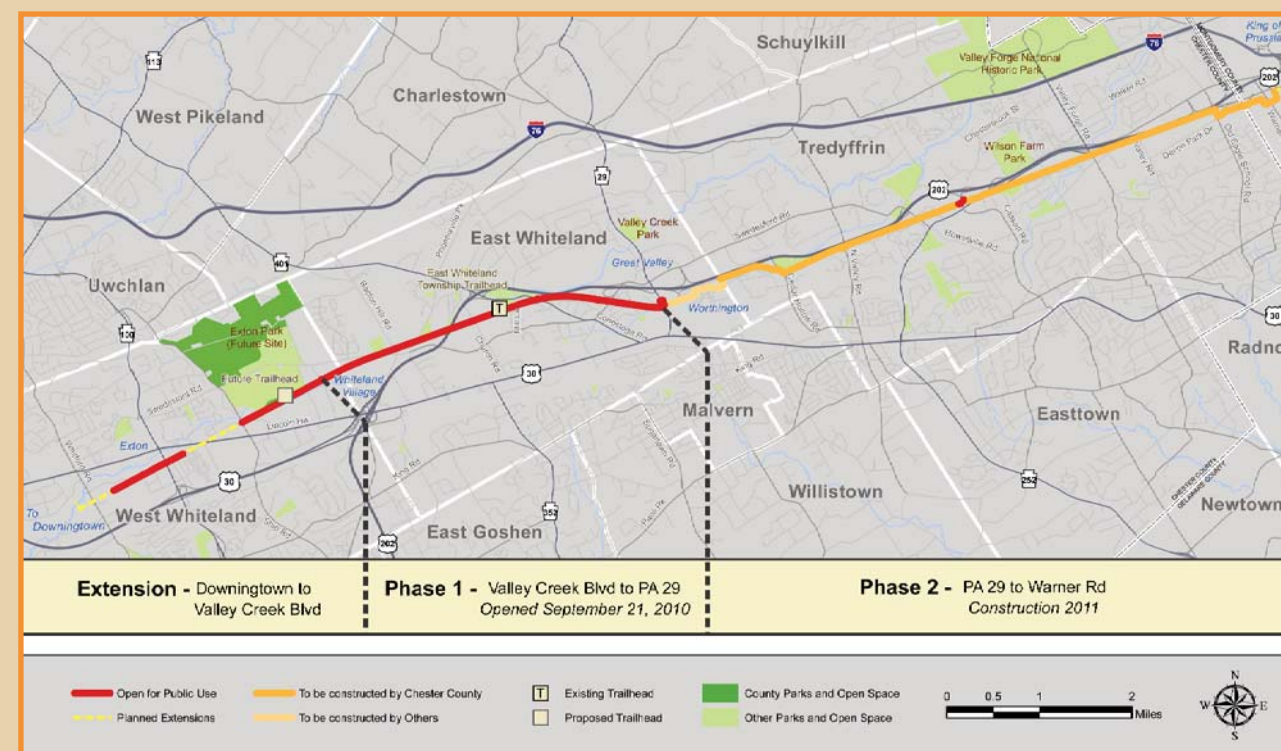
Schuylkill
King of Prussia
113
76
Montgomery County
Chester County
202
Valley Forge National Historic Park
West Pikeland
Charlestown
76
Tredyffrin
Wilson Farm Park
29
202
Valley Creek Park
East Whiteland
401
Great Valley
Uwchlan
East Whiteland Township Trailhead
T
Worthington
100
Exton Park (Future Site)
30
Radno
Future Trailhead
Whiteland Village
30
Malvern
Easttown
Exton
30
Willistown
252
Chester County
Delaware County
To Downingtown
West Whiteland
352
Newtown
202
East Goshen

Extension - Downingtown to Valley Creek Blvd

Phase 1 - Valley Creek Blvd to PA 29
Opened September 21, 2010

Phase 2 - PA 29 to Warner Rd
Construction 2011

Open for Public Use
Planned Extensions
To be constructed by Chester County
To be constructed by Others
T Existing Trailhead
Proposed Trailhead
County Parks and Open Space
Other Parks and Open Space
0 0.5 1 2 Miles
N
W E
S